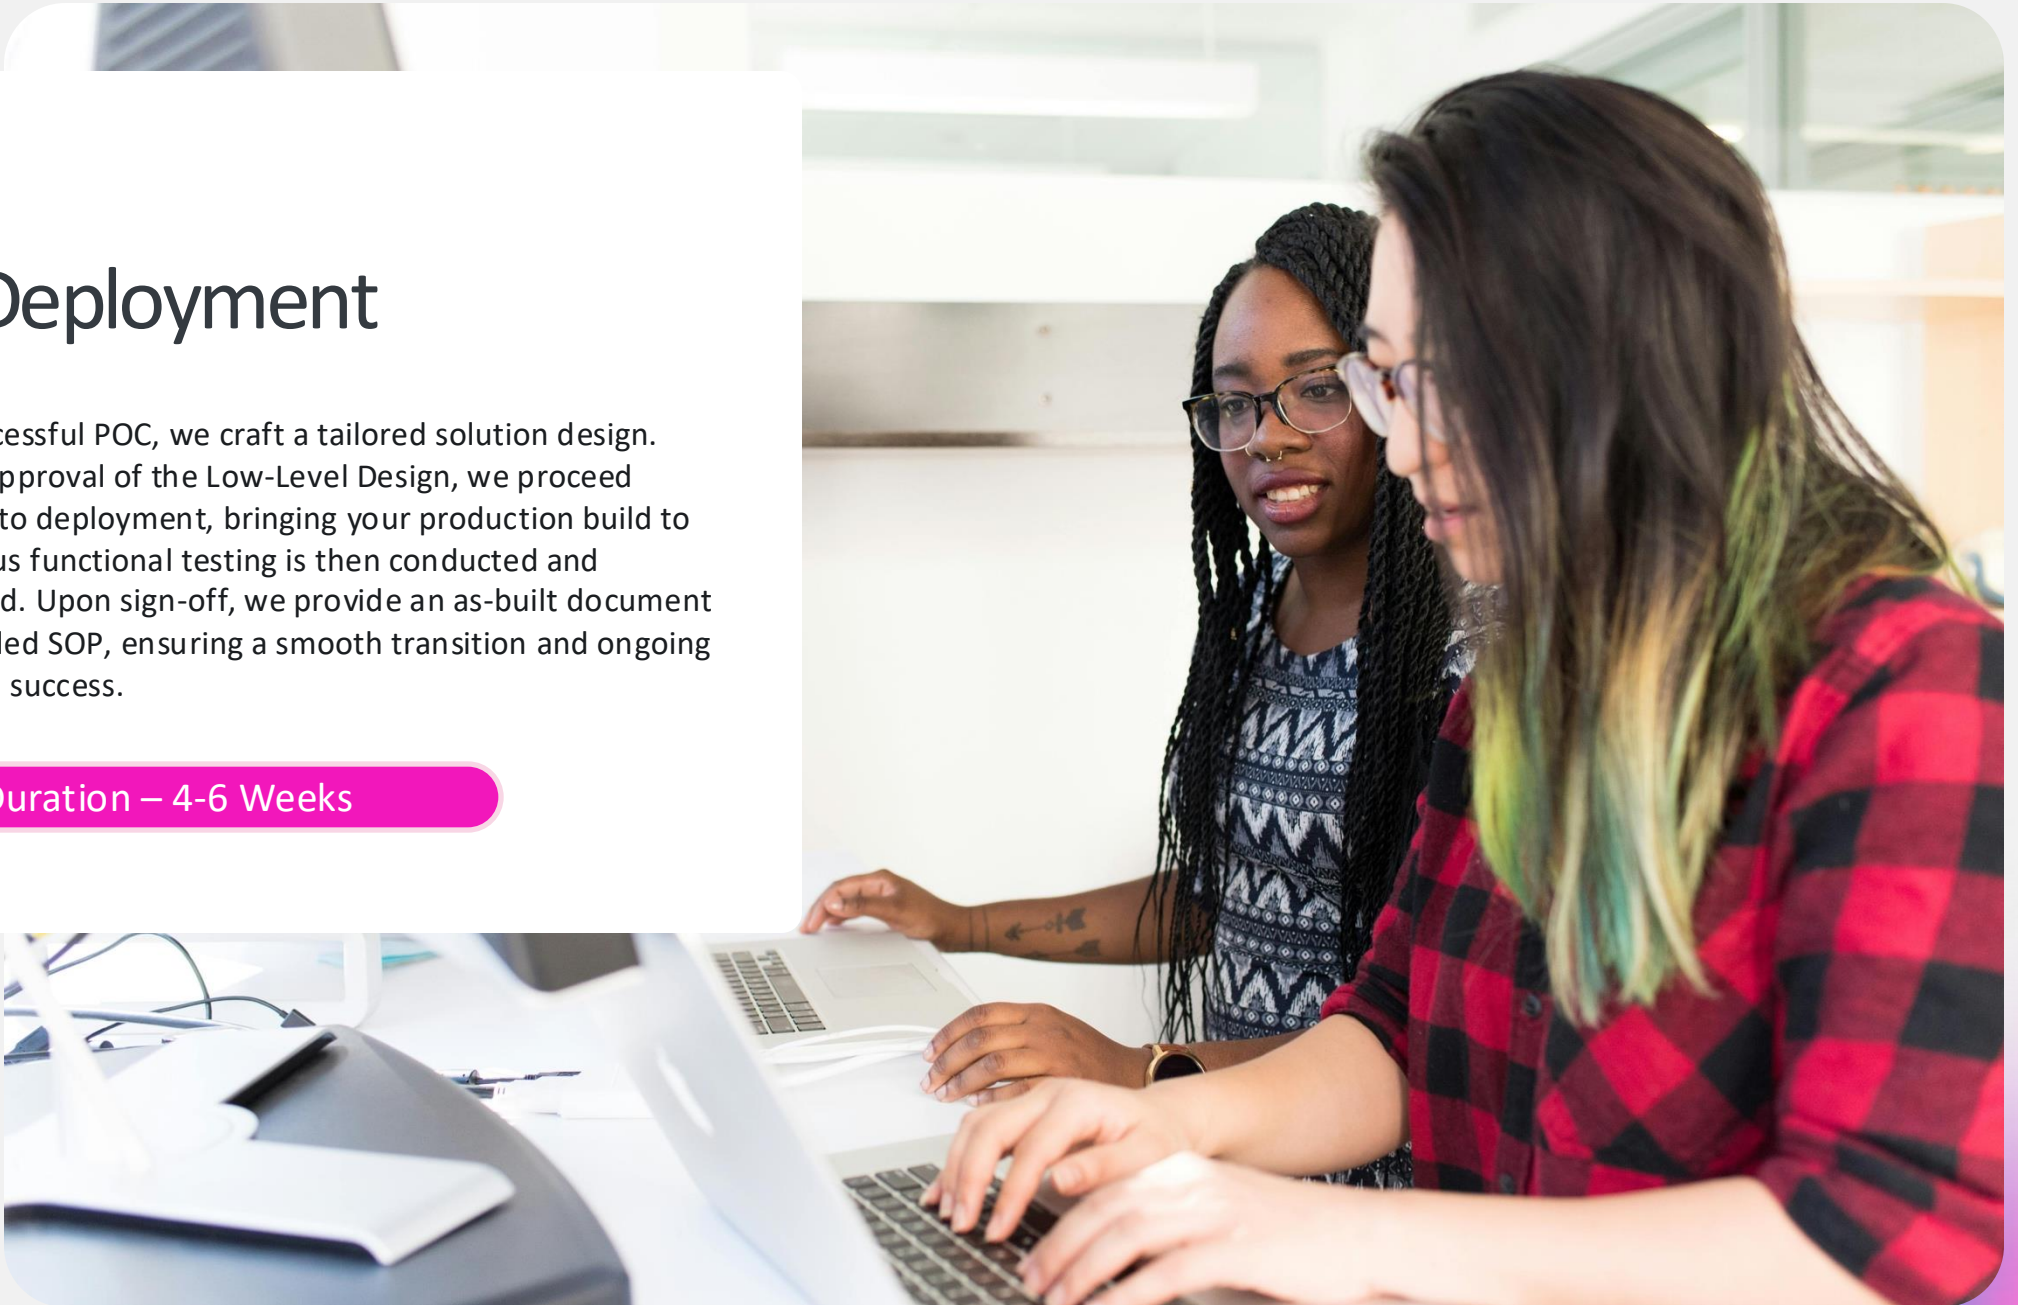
Deployment

cessful POC, we craft a tailored solution design. pproval of the Low-Level Design, we proceed to deployment, bringing your production build to us functional testing is then conducted and d. Upon sign-off, we provide an as-built document led SOP, ensuring a smooth transition and ongoing success.

Duration – 4-6 Weeks